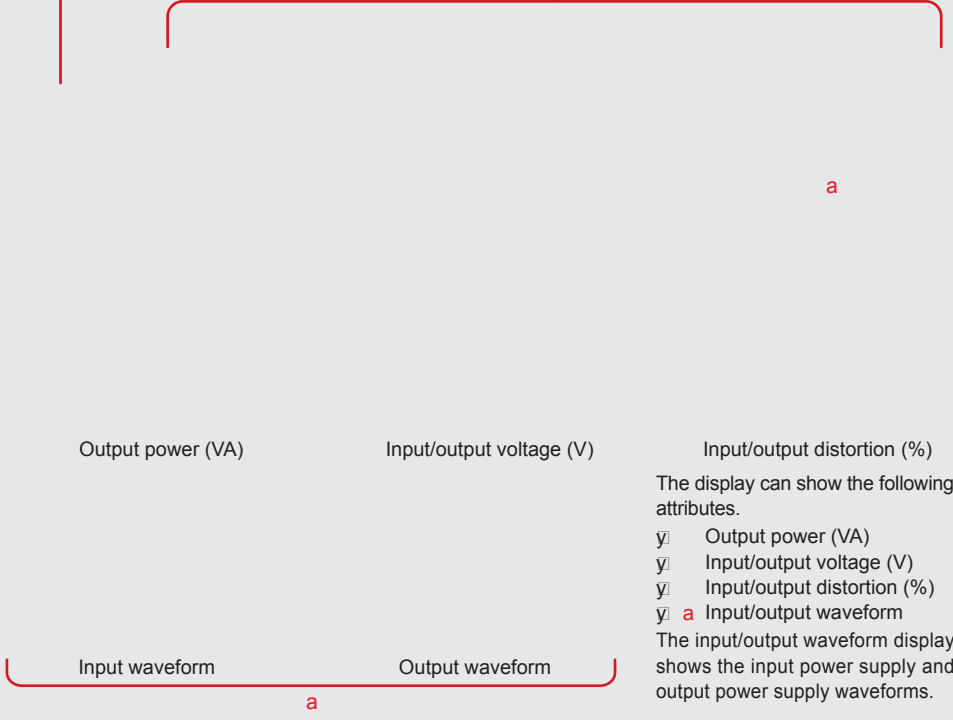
a

Output power (VA)

Input/output voltage (V)

Input/output distortion (%)

The display can show the following attributes.

y Output power (VA)
y Input/output voltage (V)
y Input/output distortion (%)
y a Input/output waveform

The input/output waveform display shows the input power supply and output power supply waveforms.

Input waveform

Output waveform

a